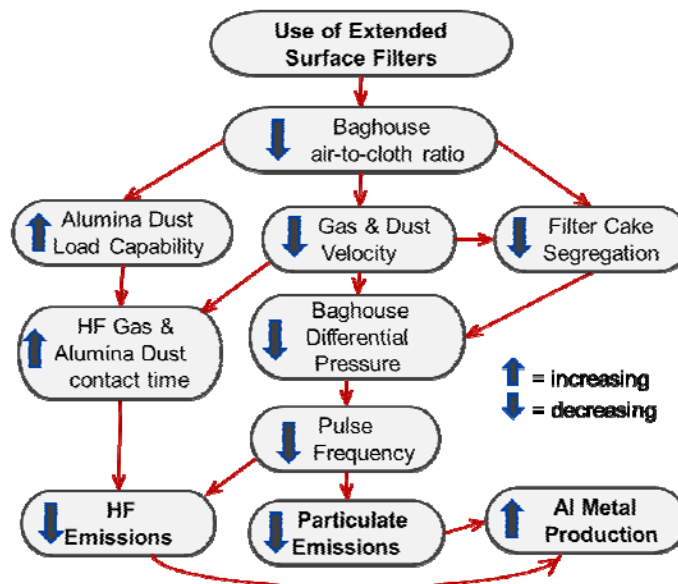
Use of Extended Surface Filters

Baghouse air-to-cloth ratio

Alumina Dust Load Capability

Gas & Dust Velocity

Filter Cake Segregation

HF Gas & Alumina Dust contact time

Baghouse Differential Pressure

= increasing
= decreasing

Pulse Frequency

HF Emissions

Particulate Emissions

Al Metal Production